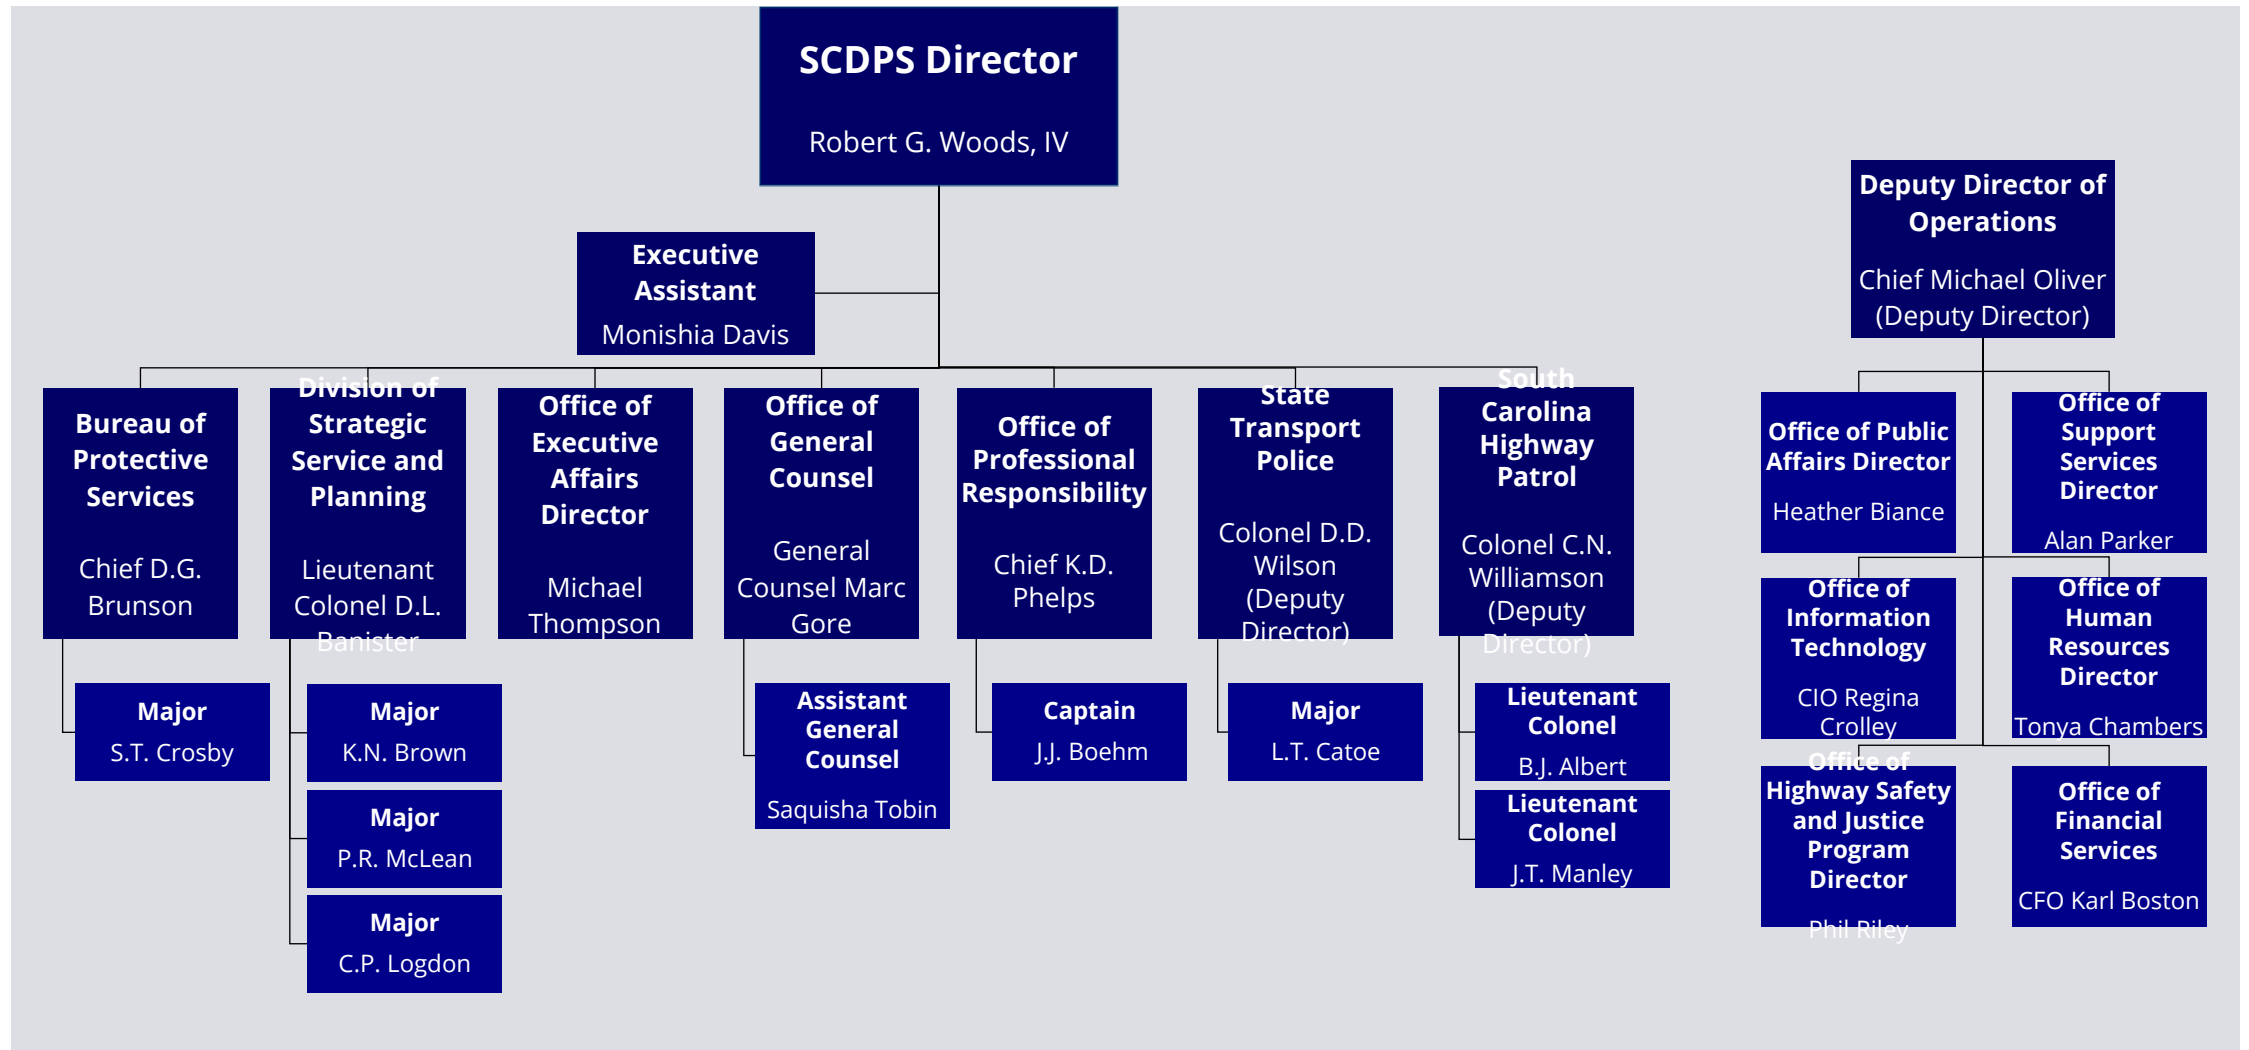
SCDPS Director
Robert G. Woods, IV

Executive Assistant
Monishia Davis

Bureau of Protective Services
Chief D.G. Brunson

Major
S.T. Crosby

Division of Strategic Service and Planning
Lieutenant Colonel D.L. Banister

Major
K.N. Brown

Major
P.R. McLean

Major
C.P. Logdon

Office of Executive Affairs Director
Michael Thompson

Office of General Counsel
General Counsel Marc Gore

Assistant General Counsel
Saquisha Tobin

Office of Professional Responsibility
Chief K.D. Phelps

Captain
J.J. Boehm

State Transport Police
Colonel D.D. Wilson (Deputy Director)

Major
L.T. Catoe

South Carolina Highway Patrol
Colonel C.N. Williamson (Deputy Director)

Lieutenant Colonel
B.J. Albert

Lieutenant Colonel
J.T. Manley

Deputy Director of Operations
Chief Michael Oliver (Deputy Director)

Office of Public Affairs Director
Heather Biance

Office of Support Services Director
Alan Parker

Office of Information Technology
CIO Regina Crolley

Office of Human Resources Director
Tonya Chambers

Office of Highway Safety and Justice Program Director
Phil Riley

Office of Financial Services
CFO Karl Boston